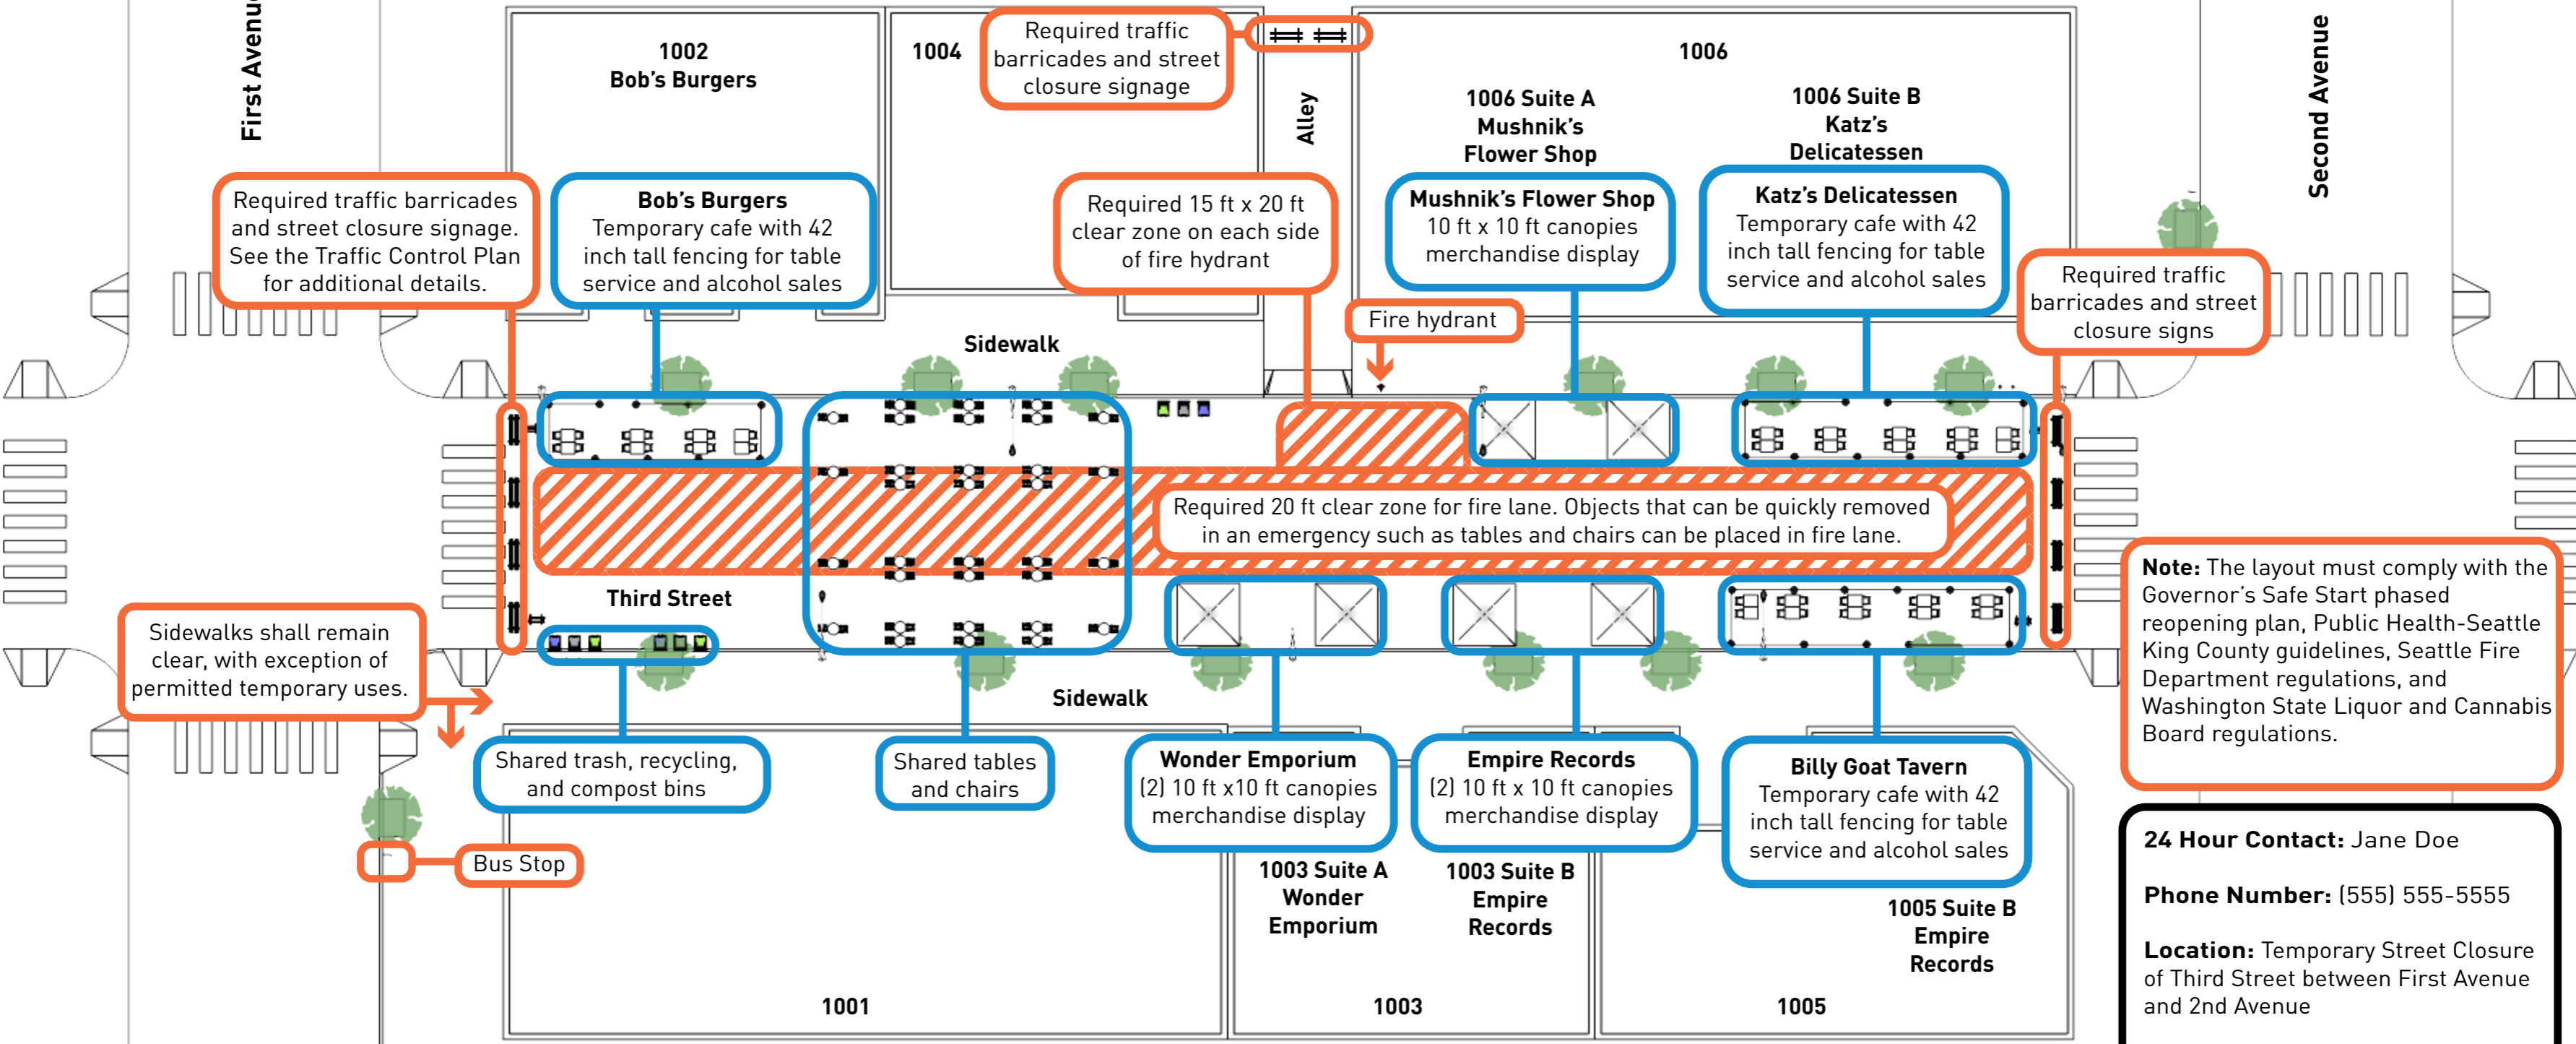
First Avenue

1002
Bob's Burgers

1004

Required traffic barricades and street closure signage

Alley

1006

1006 Suite A
Mushnik's
Flower Shop

1006 Suite B
Katz's
Delicatessen

Second Avenue

Required traffic barricades and street closure signage. See the Traffic Control Plan for additional details.

Bob's Burgers
Temporary cafe with 42 inch tall fencing for table service and alcohol sales

Required 15 ft x 20 ft clear zone on each side of fire hydrant

Mushnik's Flower Shop
10 ft x 10 ft canopies merchandise display

Katz's Delicatessen
Temporary cafe with 42 inch tall fencing for table service and alcohol sales

Required traffic barricades and street closure signs

Fire hydrant

Sidewalk

Required 20 ft clear zone for fire lane. Objects that can be quickly removed in an emergency such as tables and chairs can be placed in fire lane.

Note: The layout must comply with the Governor's Safe Start phased reopening plan, Public Health-Seattle King County guidelines, Seattle Fire Department regulations, and Washington State Liquor and Cannabis Board regulations.

Third Street

Sidewalks shall remain clear, with exception of permitted temporary uses.

Sidewalk

Shared trash, recycling, and compost bins

Shared tables and chairs

Wonder Emporium
(2) 10 ft x10 ft canopies merchandise display

Empire Records
(2) 10 ft x 10 ft canopies merchandise display

Billy Goat Tavern
Temporary cafe with 42 inch tall fencing for table service and alcohol sales

24 Hour Contact: Jane Doe

Phone Number: (555) 555-5555

Location: Temporary Street Closure of Third Street between First Avenue and 2nd Avenue

Bus Stop

1003 Suite A
Wonder
Emporium

1003 Suite B
Empire
Records

1005 Suite B
Empire
Records

1001

1003

1005